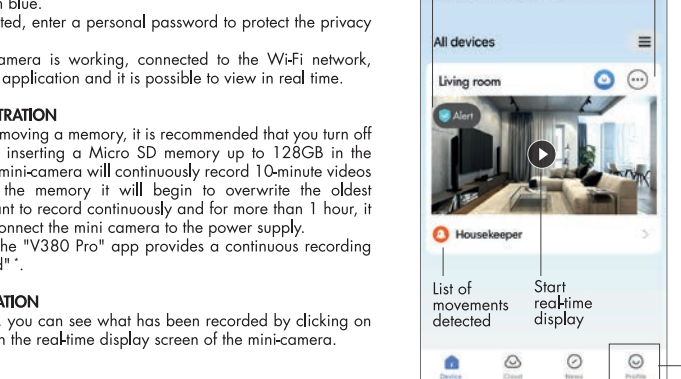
n blue.
ted, enter a personal password to protect the privacy

amera is working, connected to the Wi-Fi network, application and it is possible to view in real time.

TRATION
moving a memory, it is recommended that you turn off inserting a Micro SD memory up to 128GB in the mini-camera will continuously record 10-minute videos the memory it will begin to overwrite the oldest nt to record continuously and for more than 1 hour, it onnect the mini camera to the power supply.
he "V380 Pro" app provides a continuous recording d" *.

ATION
you can see what has been recorded by clicking on n the real-time display screen of the mini-camera.

All devices

Living room

Alert

Housekeeper

List of movements detected

Start real-time display

Device
Cloud
News
Profile